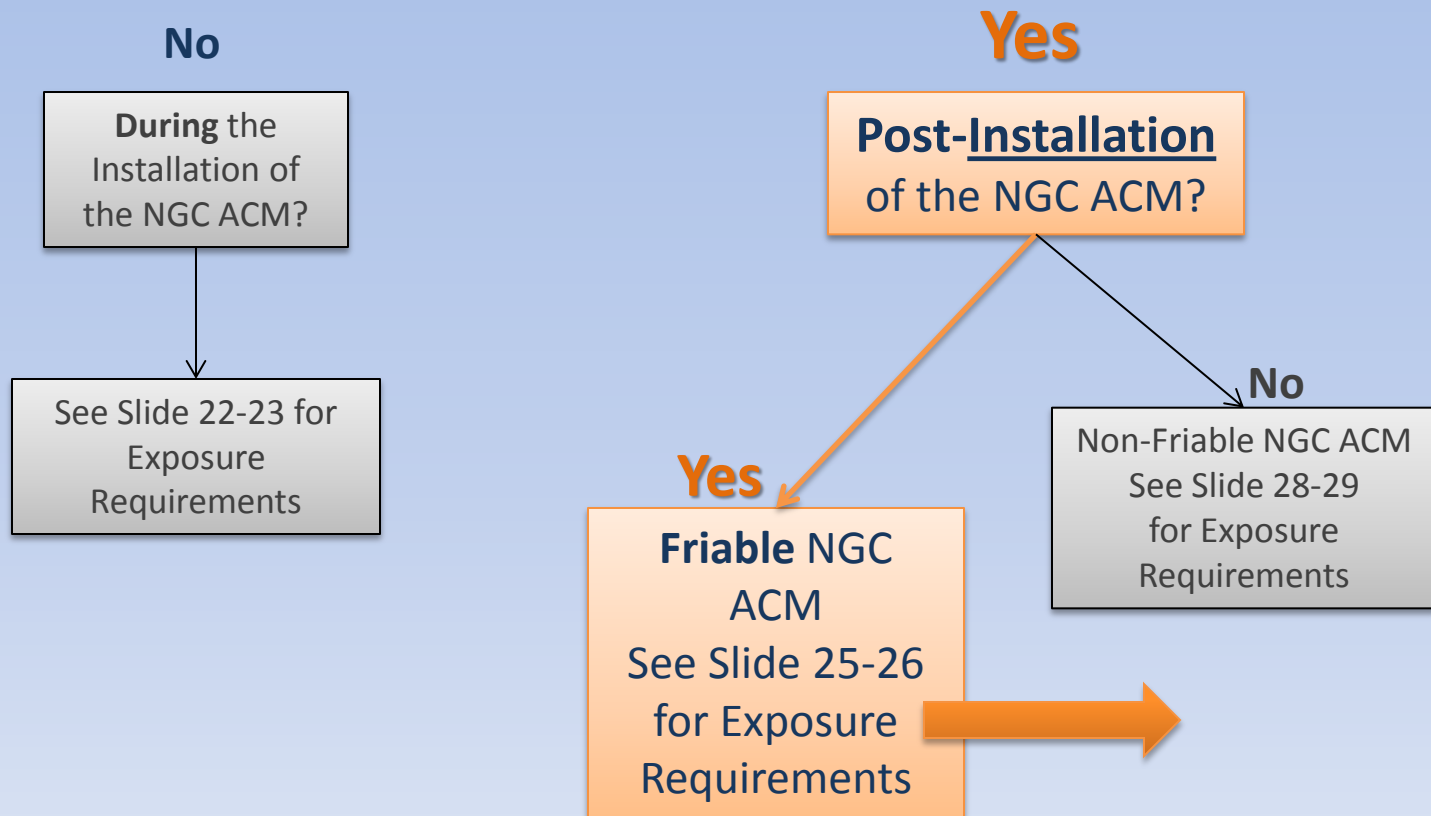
No

During the Installation of the NGC ACM?

See Slide 22-23 for Exposure Requirements

Yes

Post-Installation of the NGC ACM?

Yes

Friable NGC ACM See Slide 25-26 for Exposure Requirements

No

Non-Friable NGC ACM See Slide 28-29 for Exposure Requirements